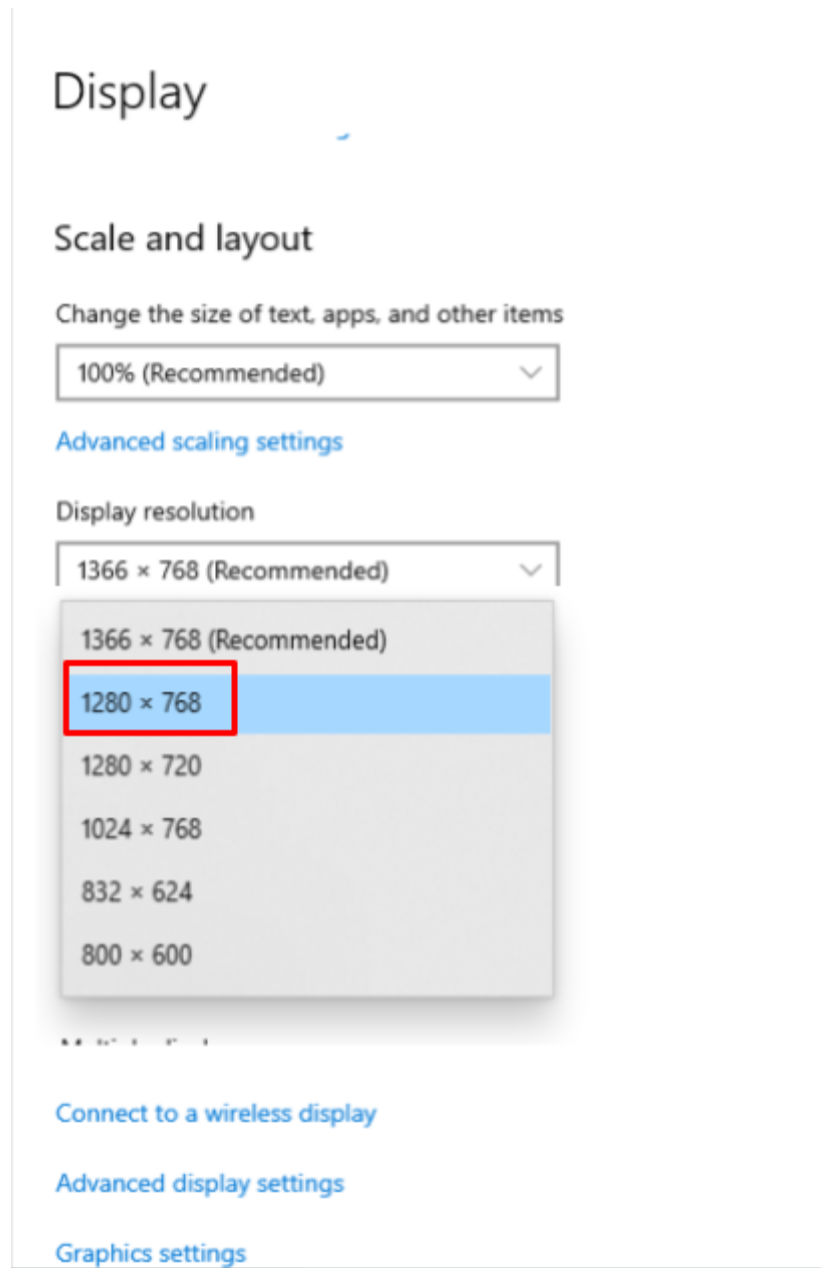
Display

Scale and layout

Change the size of text, apps, and other items

100% (Recommended)

Advanced scaling settings

Display resolution

1366 × 768 (Recommended)

1366 × 768 (Recommended)

1280 × 768

1280 × 720

1024 × 768

832 × 624

800 × 600

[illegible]

Connect to a wireless display

Advanced display settings

Graphics settings